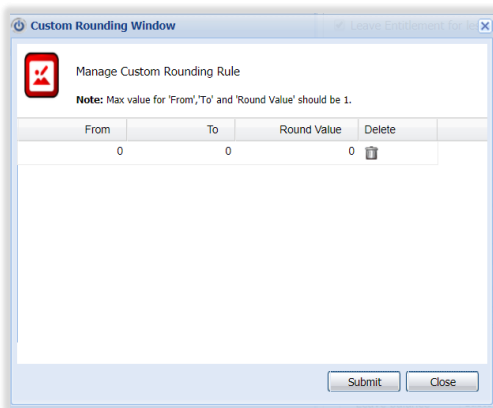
Custom Rounding Window

Leave Entitlement for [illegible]

Manage Custom Rounding Rule

**Note:** Max value for 'From','To' and 'Round Value' should be 1.

| From | To | Round Value | Delete |
|---|---|---|---|
| 0 | 0 | 0 | |

Submit Close